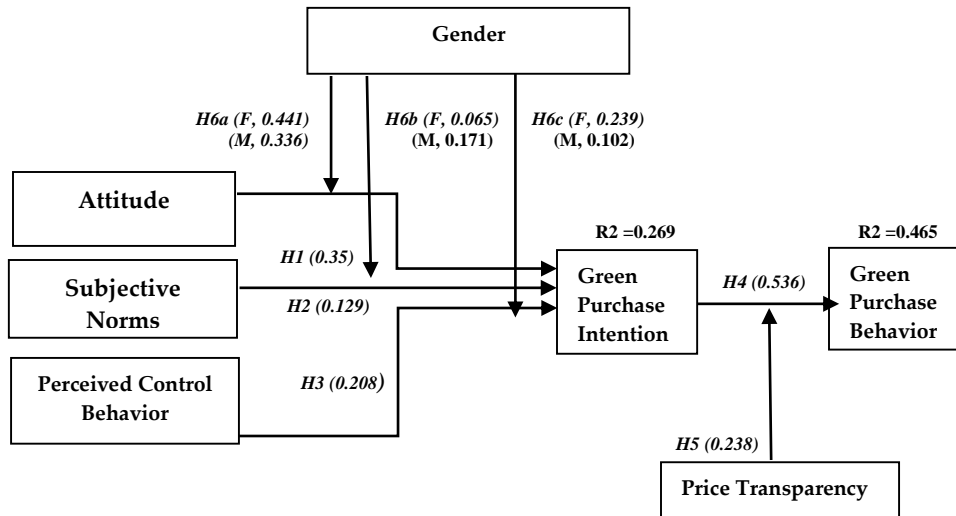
Gender

H6a (F, 0.441)
(M, 0.336)

H6b (F, 0.065)
(M, 0.171)

H6c (F, 0.239)
(M, 0.102)

Attitude

Subjective Norms

Perceived Control Behavior

H1 (0.35)

H2 (0.129)

H3 (0.208)

R2 =0.269

Green Purchase Intention

H4 (0.536)

R2 =0.465

Green Purchase Behavior

H5 (0.238)

Price Transparency